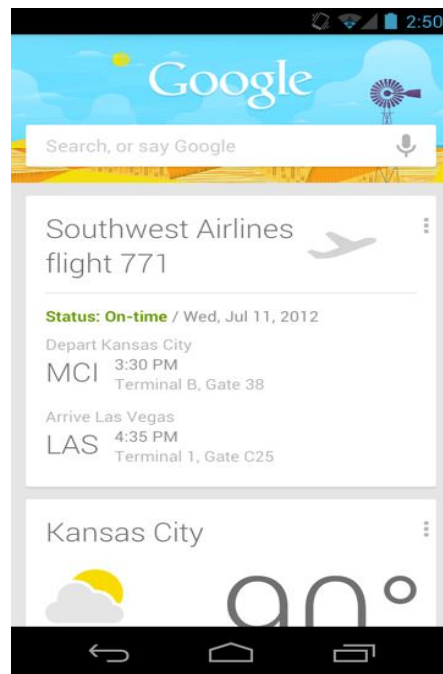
2:50

Google

Search, or say Google

Southwest Airlines flight 771

Status: On-time / Wed, Jul 11, 2012

Depart Kansas City
MCI 3:30 PM
Terminal B, Gate 38

Arrive Las Vegas
LAS 4:35 PM
Terminal 1, Gate C25

Kansas City

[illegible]°